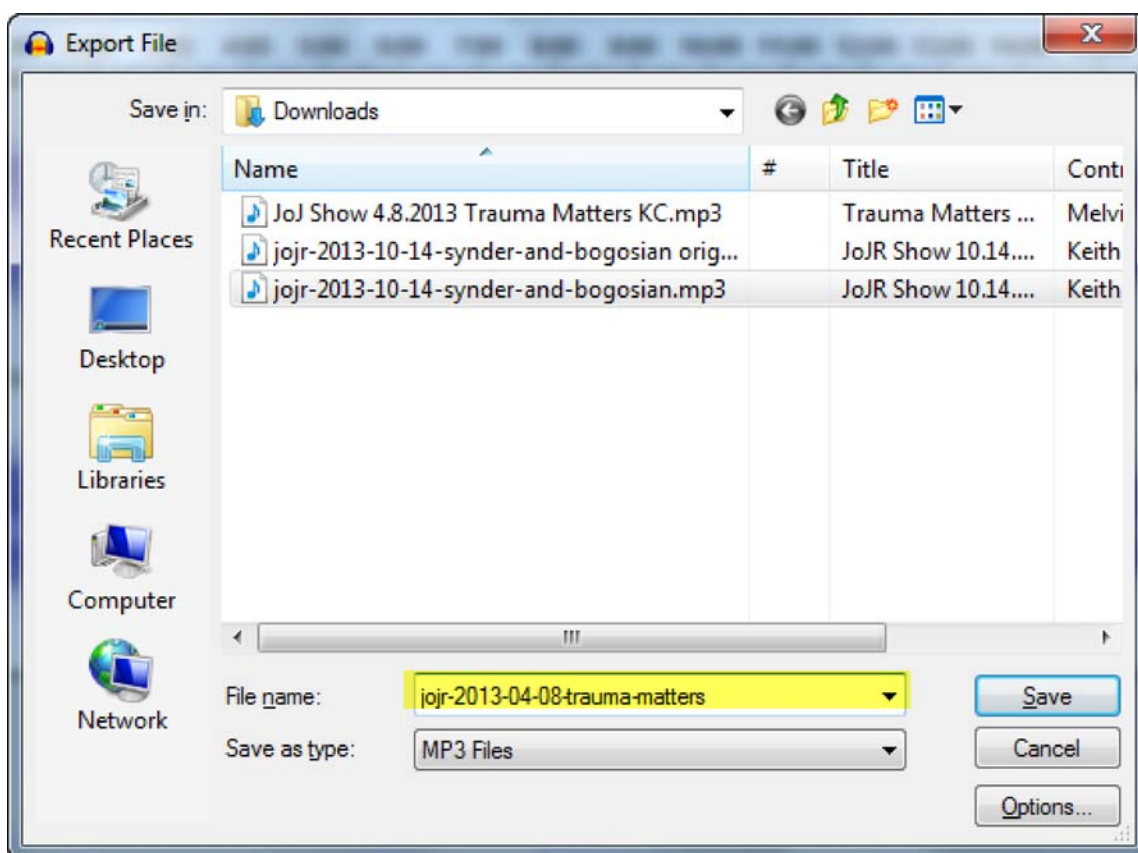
Export File

Save in: Downloads

Recent Places

Desktop

Libraries

Computer

Network

| Name | # | Title | Contr |
|---|---|---|---|
| JoJ Show 4.8.2013 Trauma Matters KC.mp3 | | Trauma Matters ... | Melvi |
| jojr-2013-10-14-synder-and-bogosian orig... | | JoJR Show 10.14.... | Keith |
| jojr-2013-10-14-synder-and-bogosian.mp3 | | JoJR Show 10.14.... | Keith |

File name: jojr-2013-04-08-trauma-matters

Save as type: MP3 Files

Save

Cancel

Options...